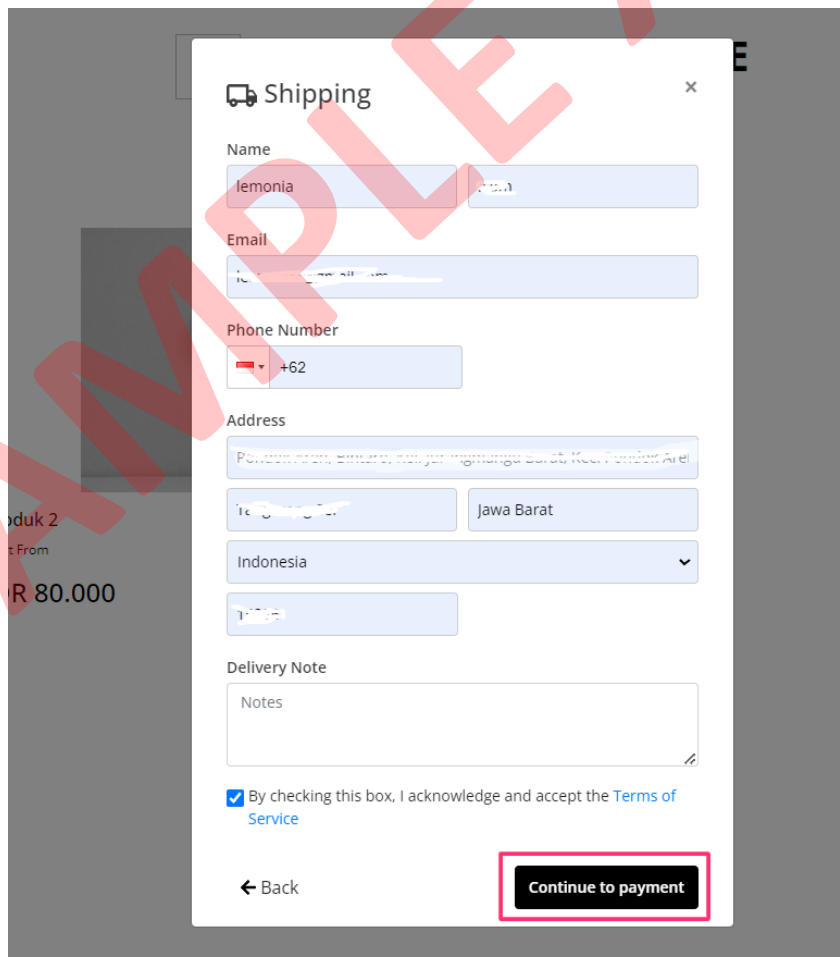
SAMPLE

E

Shipping

×

Name

lemonia

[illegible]

Email

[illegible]

Phone Number

+62

Address

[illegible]

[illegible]

Jawa Barat

Indonesia

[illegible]

oduk 2

t From

R 80.000

Delivery Note

Notes

By checking this box, I acknowledge and accept the Terms of Service

← Back

Continue to payment